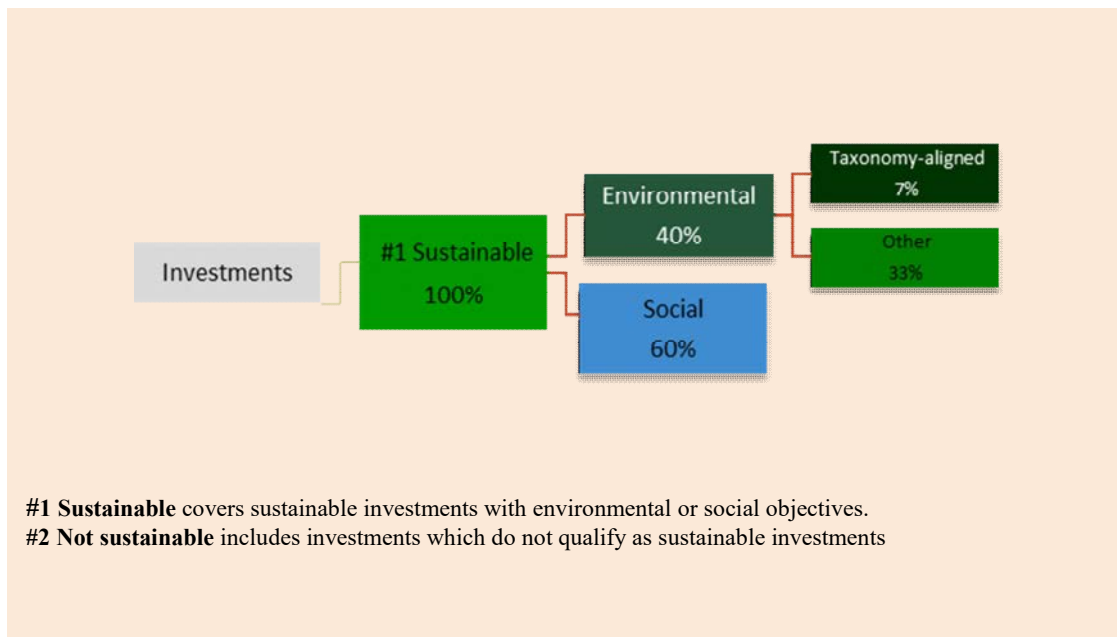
Investments

#1 Sustainable
100%

Environmental
40%

Taxonomy-aligned
7%

Other
33%

Social
60%

**#1 Sustainable** covers sustainable investments with environmental or social objectives.
**#2 Not sustainable** includes investments which do not qualify as sustainable investments